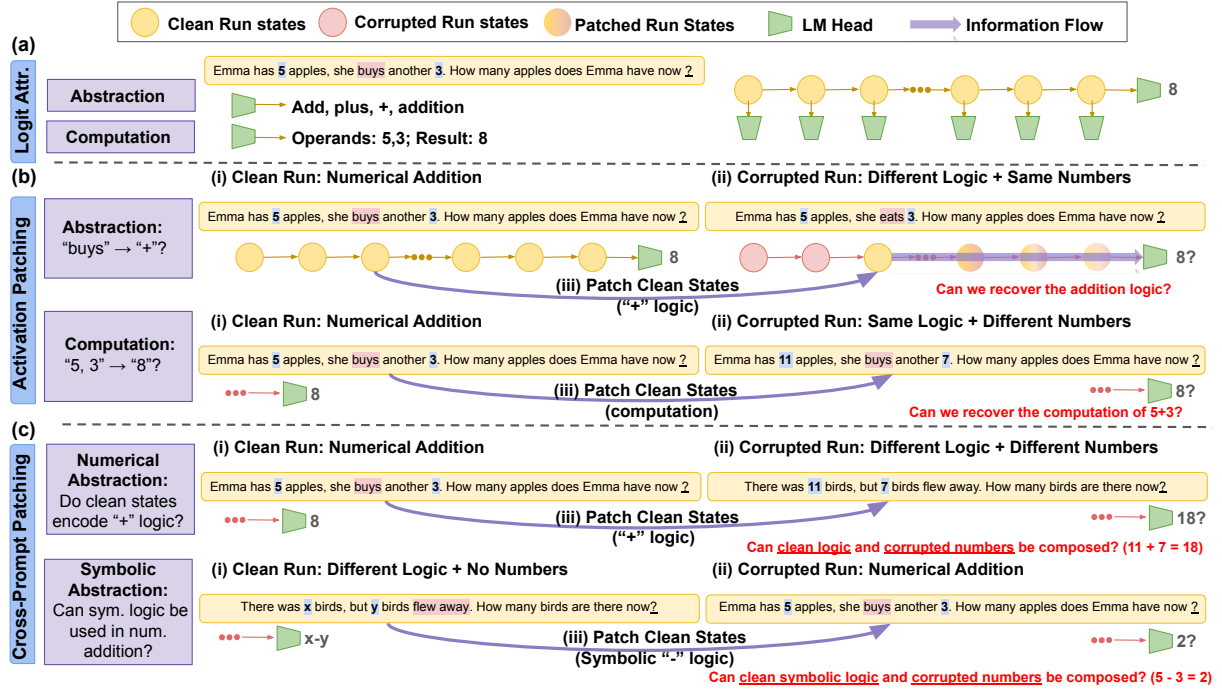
Clean Run states   Corrupted Run states   Patched Run States   LM Head   Information Flow

(a)

Logit Attr.

Emma has 5 apples, she buys another 3. How many apples does Emma have now ?

Abstraction   Add, plus, +, addition

Computation   Operands: 5,3; Result: 8

8

(b)

Activation Patching

(i) Clean Run: Numerical Addition

(ii) Corrupted Run: Different Logic + Same Numbers

Abstraction: "buys" → "+"?

Emma has 5 apples, she buys another 3. How many apples does Emma have now ?

8

Emma has 5 apples, she eats 3. How many apples does Emma have now ?

8?

(iii) Patch Clean States ("+" logic)

Can we recover the addition logic?

Computation: "5, 3" → "8"?

(i) Clean Run: Numerical Addition

(ii) Corrupted Run: Same Logic + Different Numbers

Emma has 5 apples, she buys another 3. How many apples does Emma have now ?

Emma has 11 apples, she buys another 7. How many apples does Emma have now ?

8

(iii) Patch Clean States (computation)

8?

Can we recover the computation of 5+3?

(c)

Cross-Prompt Patching

Numerical Abstraction: Do clean states encode "+" logic?

(i) Clean Run: Numerical Addition

(ii) Corrupted Run: Different Logic + Different Numbers

Emma has 5 apples, she buys another 3. How many apples does Emma have now ?

There was 11 birds, but 7 birds flew away. How many birds are there now?

8

(iii) Patch Clean States ("+" logic)

18?

Can clean logic and corrupted numbers be composed? (11 + 7 = 18)

Symbolic Abstraction: Can sym. logic be used in num. addition?

(i) Clean Run: Different Logic + No Numbers

(ii) Corrupted Run: Numerical Addition

There was x birds, but y birds flew away. How many birds are there now?

Emma has 5 apples, she buys another 3. How many apples does Emma have now ?

x-y

(iii) Patch Clean States (Symbolic "-" logic)

2?

Can clean symbolic logic and corrupted numbers be composed? (5 - 3 = 2)